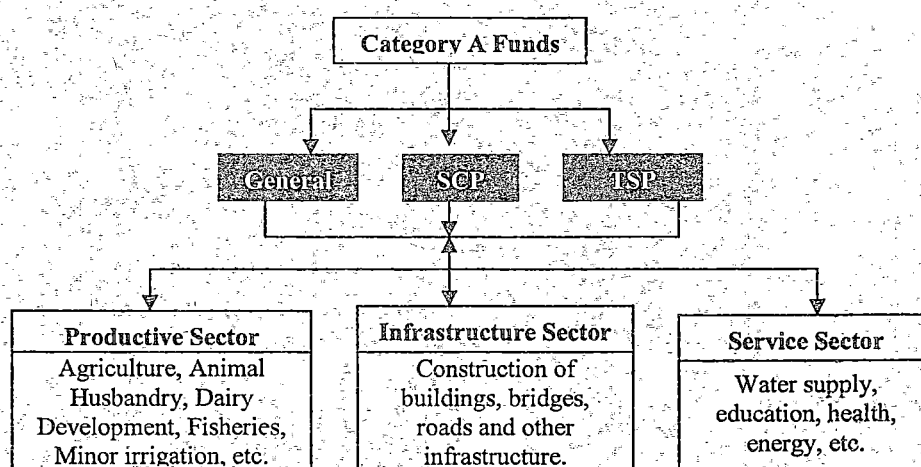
Category A Funds

General

SCP

TSP

Productive Sector
Agriculture, Animal Husbandry, Dairy Development, Fisheries, Minor irrigation, etc.

Infrastructure Sector
Construction of buildings, bridges, roads and other infrastructure.

Service Sector
Water supply, education, health, energy, etc.